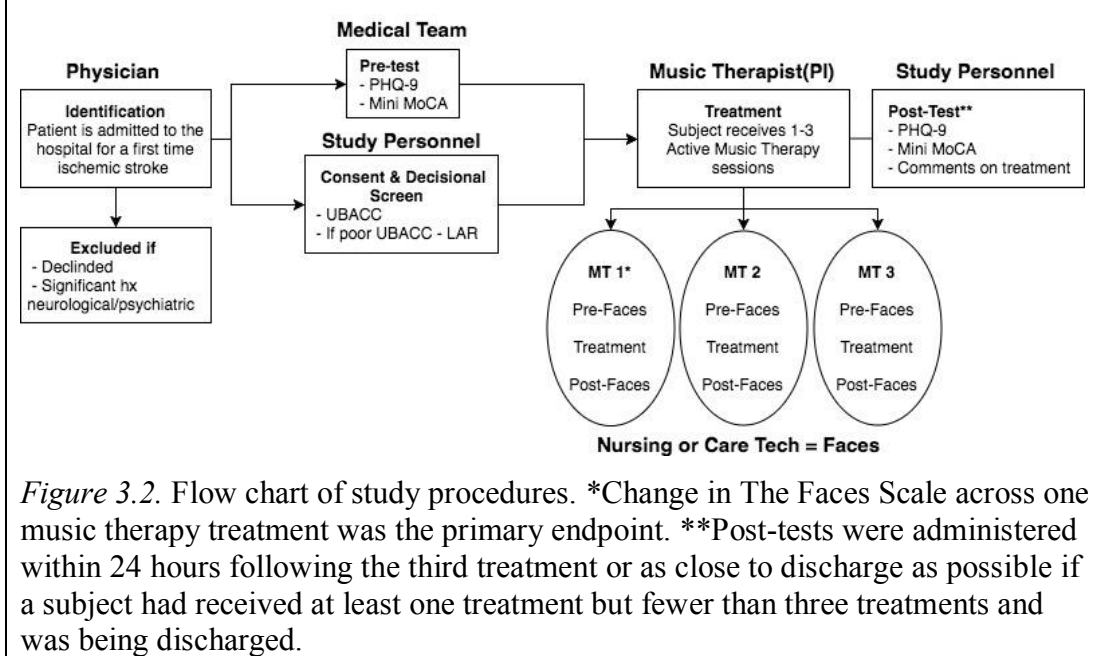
Medical Team

Physician

Identification
Patient is admitted to the hospital for a first time ischemic stroke

Pre-test
- PHQ-9
- Mini MoCA

Study Personnel

Consent & Decisional Screen
- UBACC
- If poor UBACC - LAR

Excluded if
- Declinded
- Significant hx neurological/psychiatric

Music Therapist(PI)

Treatment
Subject receives 1-3 Active Music Therapy sessions

Study Personnel

Post-Test**
- PHQ-9
- Mini MoCA
- Comments on treatment

MT 1*
Pre-Faces
Treatment
Post-Faces

MT 2
Pre-Faces
Treatment
Post-Faces

MT 3
Pre-Faces
Treatment
Post-Faces

Nursing or Care Tech = Faces

*Figure 3.2.* Flow chart of study procedures. *Change in The Faces Scale across one music therapy treatment was the primary endpoint. **Post-tests were administered within 24 hours following the third treatment or as close to discharge as possible if a subject had received at least one treatment but fewer than three treatments and was being discharged.